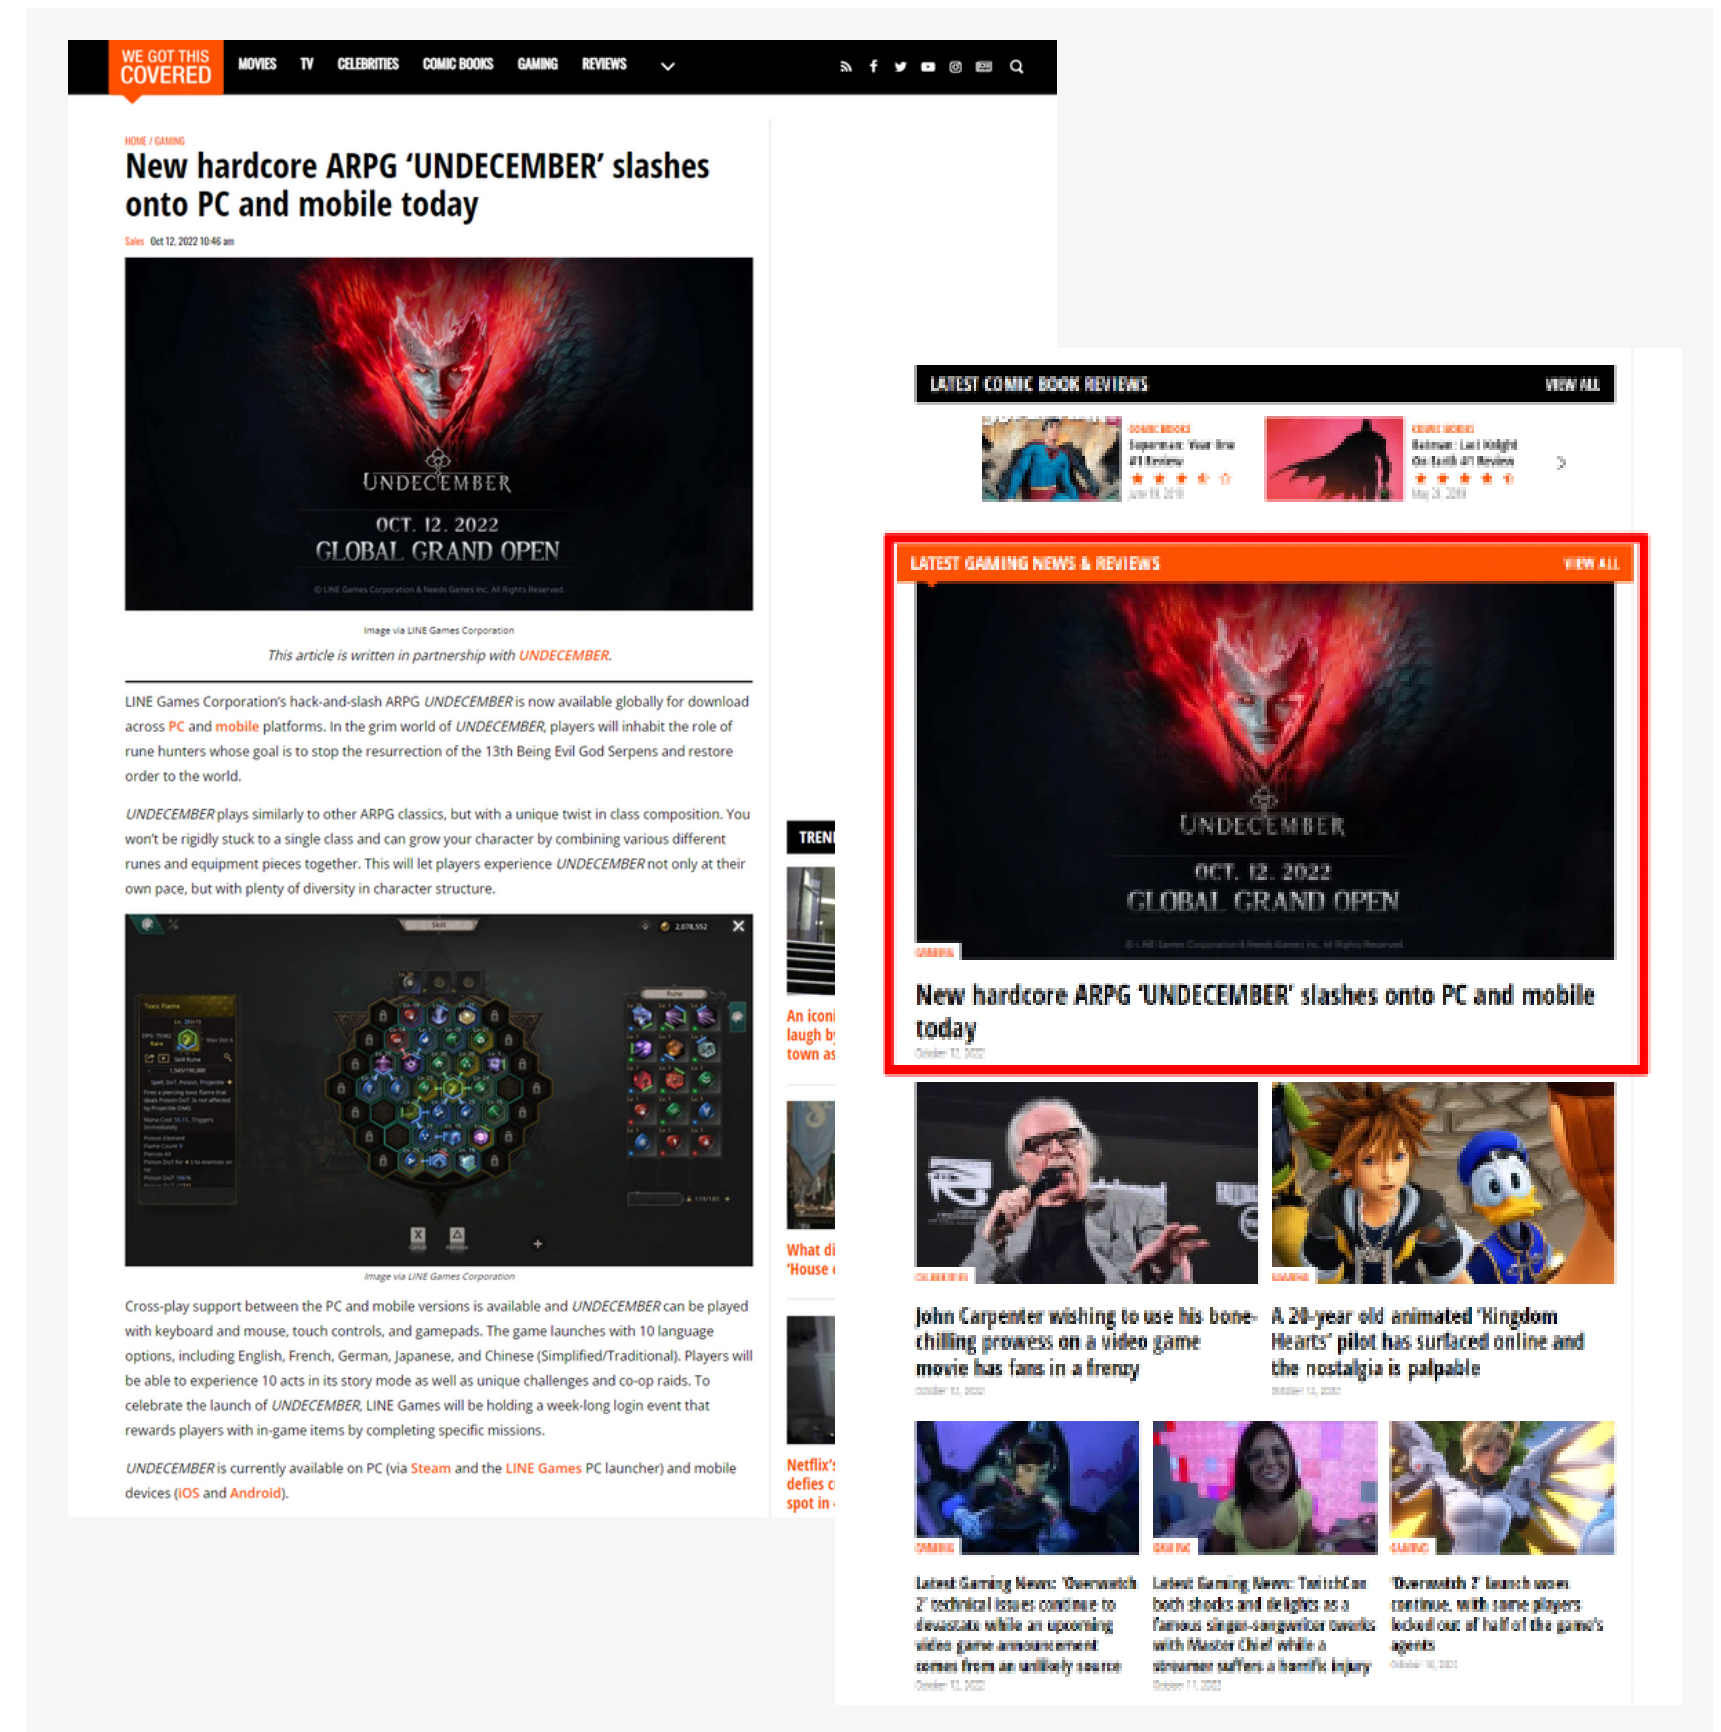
WE GOT THIS COVERED

MOVIES TV CELEBRITIES COMIC BOOKS GAMING REVIEWS

HOME / GAMING

New hardcore ARPG 'UNDECEMBER' slashes onto PC and mobile today

Sales Oct 12, 2022 10:46 am

UNDECEMBER
OCT. 12. 2022
GLOBAL GRAND OPEN

Image via LINE Games Corporation

This article is written in partnership with UNDECEMBER.

LINE Games Corporation's hack-and-slash ARPG UNDECEMBER is now available globally for download across PC and mobile platforms. In the grim world of UNDECEMBER, players will inhabit the role of rune hunters whose goal is to stop the resurrection of the 13th Being Evil God Serpens and restore order to the world.

UNDECEMBER plays similarly to other ARPG classics, but with a unique twist in class composition. You won't be rigidly stuck to a single class and can grow your character by combining various different runes and equipment pieces together. This will let players experience UNDECEMBER not only at their own pace, but with plenty of diversity in character structure.

Image via LINE Games Corporation

Cross-play support between the PC and mobile versions is available and UNDECEMBER can be played with keyboard and mouse, touch controls, and gamepads. The game launches with 10 language options, including English, French, German, Japanese, and Chinese (Simplified/Traditional). Players will be able to experience 10 acts in its story mode as well as unique challenges and co-op raids. To celebrate the launch of UNDECEMBER, LINE Games will be holding a week-long login event that rewards players with in-game items by completing specific missions.

UNDECEMBER is currently available on PC (via Steam and the LINE Games PC launcher) and mobile devices (iOS and Android).

TREN
An iconi laugh by town as
What di 'House
Netflix' defies c spot in

LATEST COMIC BOOK REVIEWS VIEW ALL

COMIC BOOKS
Superman: Year One #1 Review

COMIC BOOKS
Batman: Last Knight On Earth #1 Review

LATEST GAMING NEWS & REVIEWS VIEW ALL

UNDECEMBER
OCT. 12. 2022
GLOBAL GRAND OPEN

GAMING
New hardcore ARPG 'UNDECEMBER' slashes onto PC and mobile today
October 12, 2022

CELEBRITIES
John Carpenter wishing to use his bone-chilling prowess on a video game movie has fans in a frenzy

GAMING
A 20-year old animated 'Kingdom Hearts' pilot has surfaced online and the nostalgia is palpable

GAMING
Latest Gaming News: 'Overwatch 2' technical issues continue to devastate while an upcoming video game announcement comes from an unlikely source

GAMING
Latest Gaming News: TwitchCon both shocks and delights as a famous singer-songwriter tweets with Master Chief while a streamer suffers a horrific injury

GAMING
'Overwatch 2' launch woes continue, with some players locked out of half of the game's agents